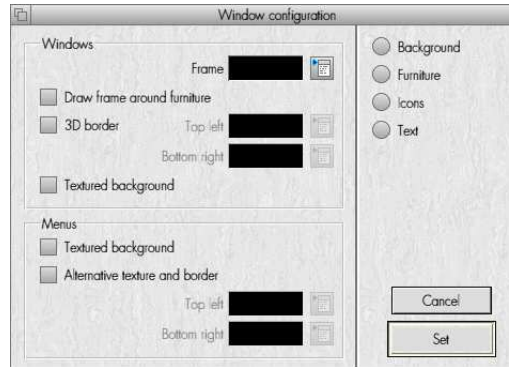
Window configuration

Windows

Frame

Draw frame around furniture

3D border

Top left

Bottom right

Textured background

Menus

Textured background

Alternative texture and border

Top left

Bottom right

Background

Furniture

Icons

Text

Cancel

Set